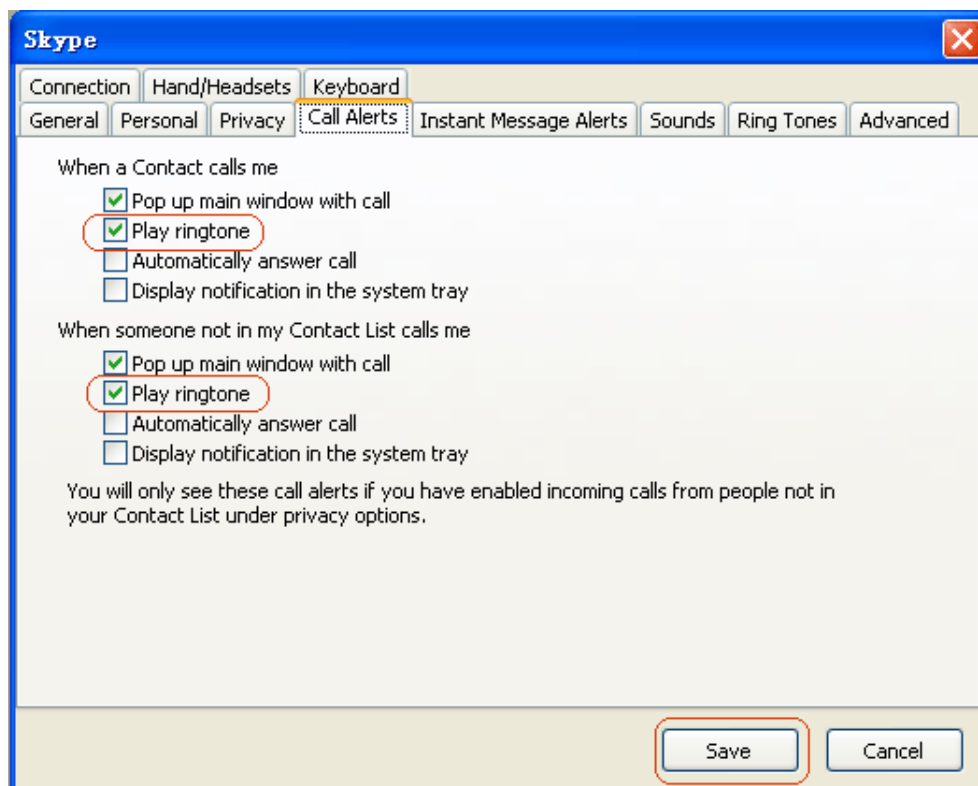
Skype

Connection | Hand/Headsets | Keyboard
General | Personal | Privacy | Call Alerts | Instant Message Alerts | Sounds | Ring Tones | Advanced

When a Contact calls me
☑ Pop up main window with call
☑ Play ringtone
☐ Automatically answer call
☐ Display notification in the system tray

When someone not in my Contact List calls me
☑ Pop up main window with call
☑ Play ringtone
☐ Automatically answer call
☐ Display notification in the system tray

You will only see these call alerts if you have enabled incoming calls from people not in your Contact List under privacy options.

Save
Cancel